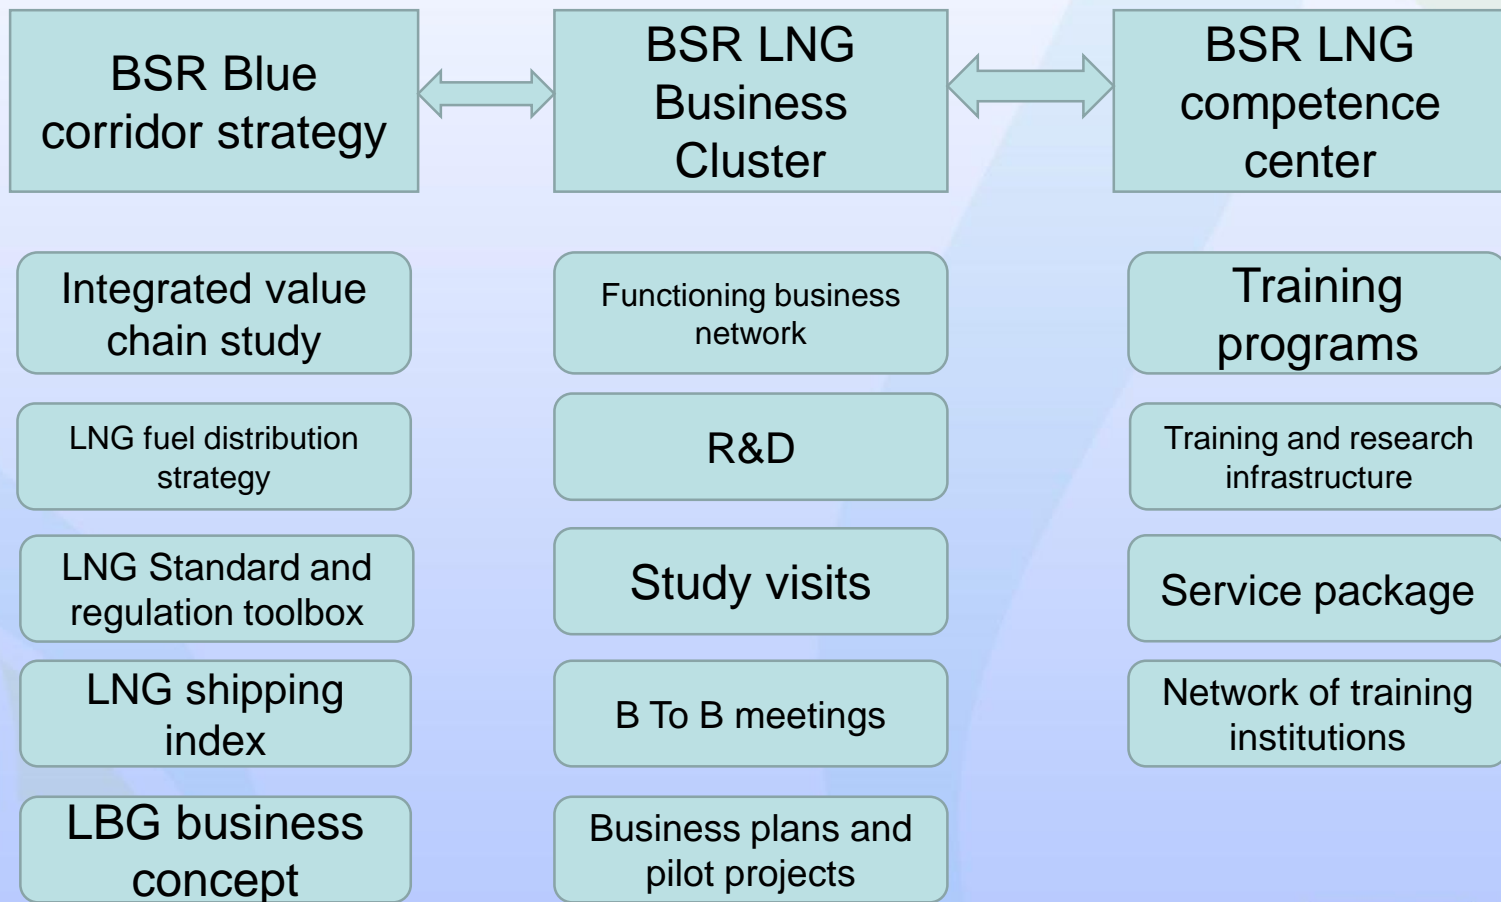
BSR Blue corridor strategy

BSR LNG Business Cluster

BSR LNG competence center

Integrated value chain study

LNG fuel distribution strategy

LNG Standard and regulation toolbox

LNG shipping index

LBG business concept

Functioning business network

R&D

Study visits

B To B meetings

Business plans and pilot projects

Training programs

Training and research infrastructure

Service package

Network of training institutions